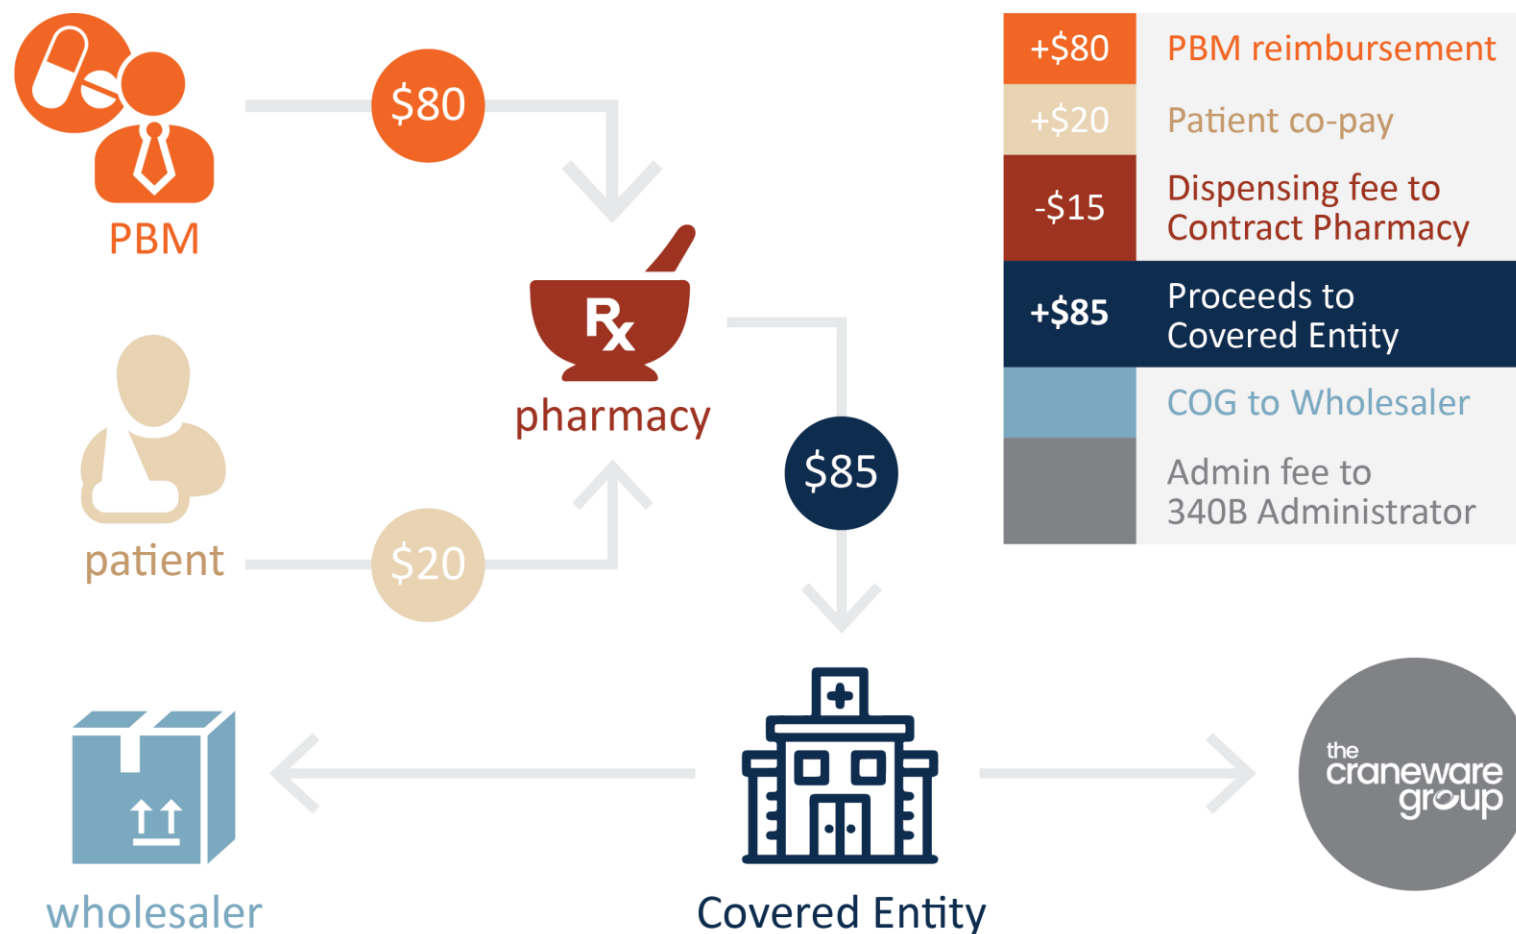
PBM

$80

Rx

pharmacy

patient

$20

$85

| +$80 | PBM reimbursement |
|---|---|
| +$20 | Patient co-pay |
| -$15 | Dispensing fee to Contract Pharmacy |
| +$85 | Proceeds to Covered Entity |
| | COG to Wholesaler |
| | Admin fee to 340B Administrator |

wholesaler

Covered Entity

the craneware group